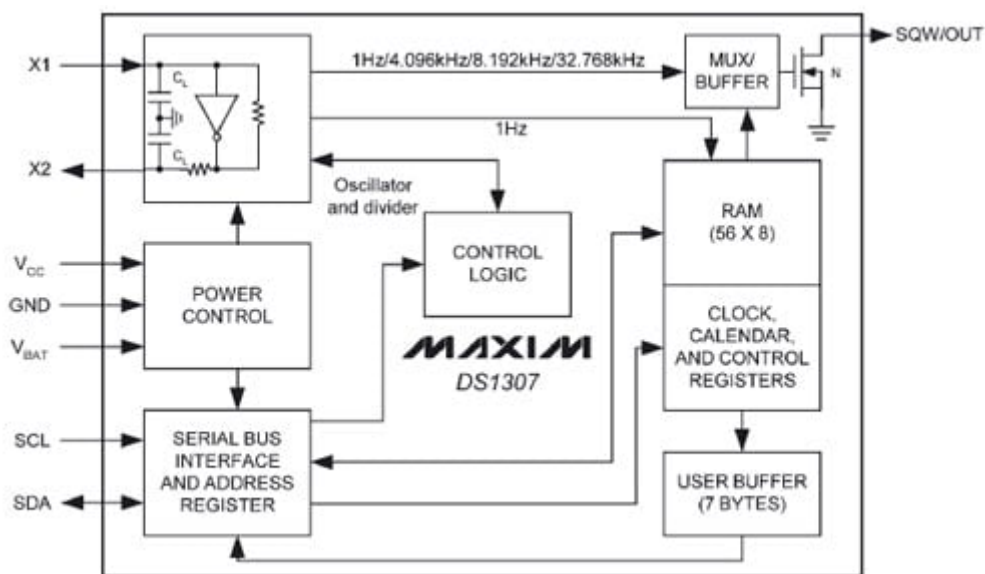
X1

X2

$V_{CC}$

GND

$V_{BAT}$

SCL

SDA

$C_L$

$C_L$

1Hz/4.096kHz/8.192kHz/32.768kHz

1Hz

MUX/ BUFFER

N

SQW/OUT

Oscillator and divider

CONTROL LOGIC

POWER CONTROL

RAM (56 X 8)

CLOCK, CALENDAR, AND CONTROL REGISTERS

MAXIM

DS1307

SERIAL BUS INTERFACE AND ADDRESS REGISTER

USER BUFFER (7 BYTES)